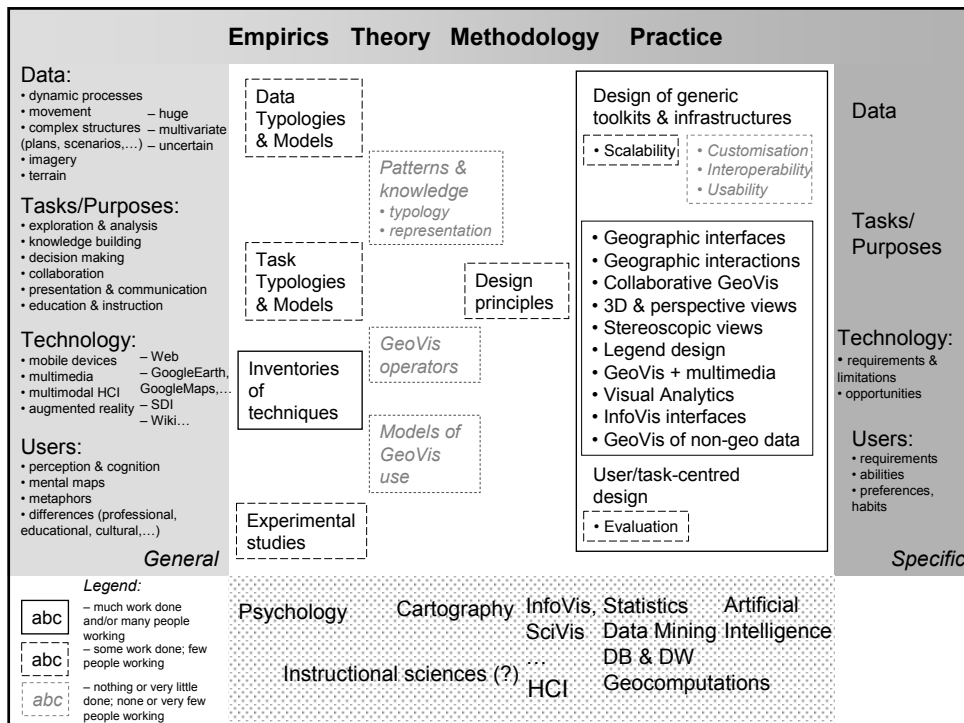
Empirics Theory Methodology Practice

Data:
• dynamic processes
• movement
• complex structures (plans, scenarios,…)
• imagery
• terrain
– huge
– multivariate
– uncertain

Tasks/Purposes:
• exploration & analysis
• knowledge building
• decision making
• collaboration
• presentation & communication
• education & instruction

Technology:
• mobile devices
• multimedia
• multimodal HCI
• augmented reality
– Web
– GoogleEarth, GoogleMaps,…
– SDI
– Wiki…

Users:
• perception & cognition
• mental maps
• metaphors
• differences (professional, educational, cultural,…)

General

Data Typologies & Models

Patterns & knowledge
• typology
• representation

Task Typologies & Models

Design principles

Inventories of techniques

GeoVis operators

Models of GeoVis use

Experimental studies

Design of generic toolkits & infrastructures
• Scalability
• Customisation
• Interoperability
• Usability

• Geographic interfaces
• Geographic interactions
• Collaborative GeoVis
• 3D & perspective views
• Stereoscopic views
• Legend design
• GeoVis + multimedia
• Visual Analytics
• InfoVis interfaces
• GeoVis of non-geo data

User/task-centred design
• Evaluation

Data

Tasks/ Purposes

Technology:
• requirements & limitations
• opportunities

Users:
• requirements
• abilities
• preferences, habits

Specific

Legend:
abc – much work done and/or many people working
abc – some work done; few people working
abc – nothing or very little done; none or very few people working

Psychology Cartography InfoVis, SciVis … HCI Statistics Data Mining DB & DW Geocomputations Artificial Intelligence

Instructional sciences (?)